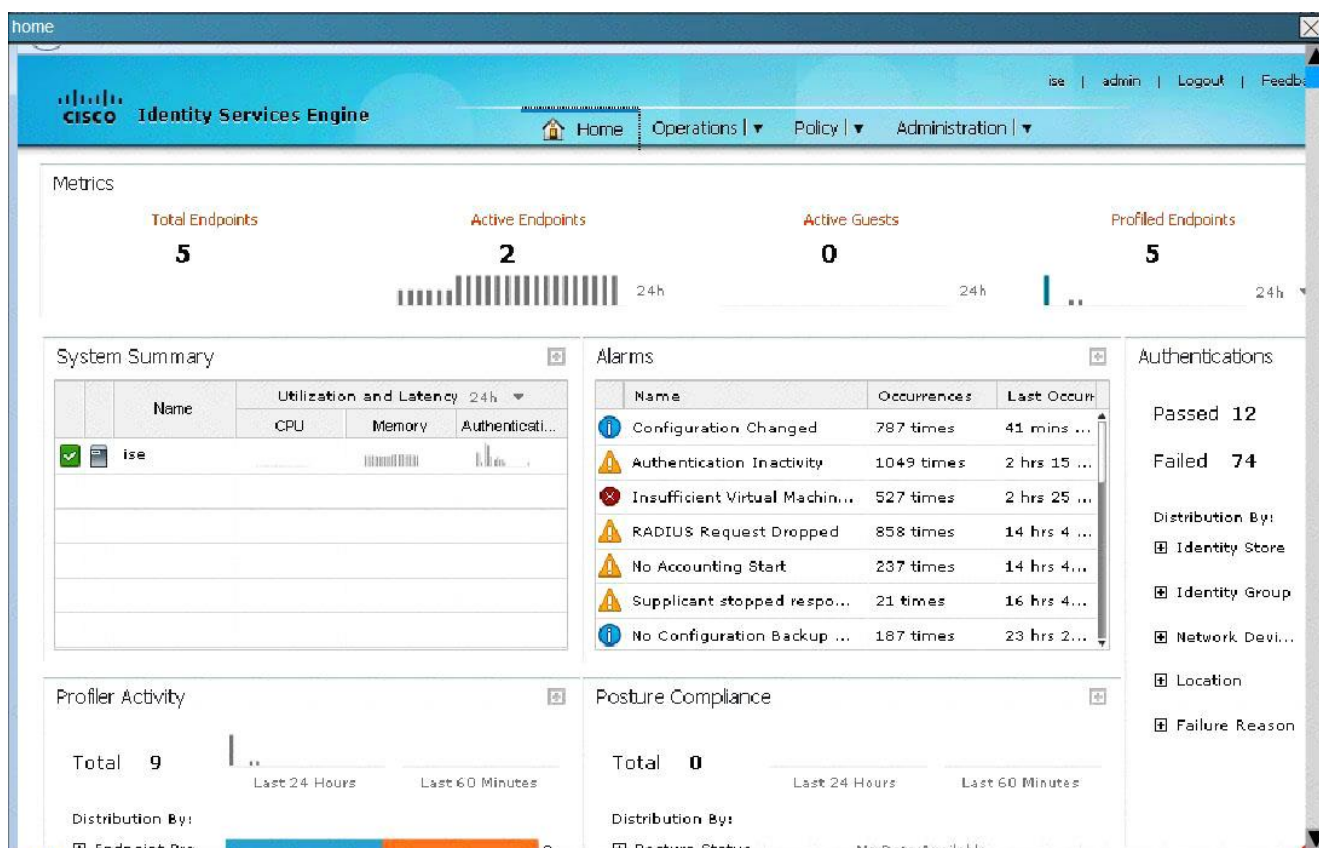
home

ise | admin | Logout | Feedba

cisco Identity Services Engine

Home | Operations | ▾ | Policy | ▾ | Administration | ▾

Metrics

Total Endpoints
5

Active Endpoints
2
24h

Active Guests
0
24h

Profiled Endpoints
5
24h

System Summary

| | | Name | Utilization and Latency 24h ▾ | | |
|---|---|---|---|---|---|
| | | | CPU | Memory | Authenticati... |
| | | ise | | | |

Alarms

| | Name | Occurrences | Last Occurr |
|---|---|---|---|
| | Configuration Changed | 787 times | 41 mins ... |
| | Authentication Inactivity | 1049 times | 2 hrs 15 ... |
| | Insufficient Virtual Machin... | 527 times | 2 hrs 25 ... |
| | RADIUS Request Dropped | 858 times | 14 hrs 4 ... |
| | No Accounting Start | 237 times | 14 hrs 4... |
| | Supplicant stopped respo... | 21 times | 16 hrs 4... |
| | No Configuration Backup ... | 187 times | 23 hrs 2... |

Authentications

Passed 12

Failed 74

Distribution By:
Identity Store
Identity Group
Network Devi...
Location
Failure Reason

Profiler Activity

Total 9

Last 24 Hours Last 60 Minutes

Distribution By:

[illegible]

Posture Compliance

Total 0

Last 24 Hours Last 60 Minutes

Distribution By:

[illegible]